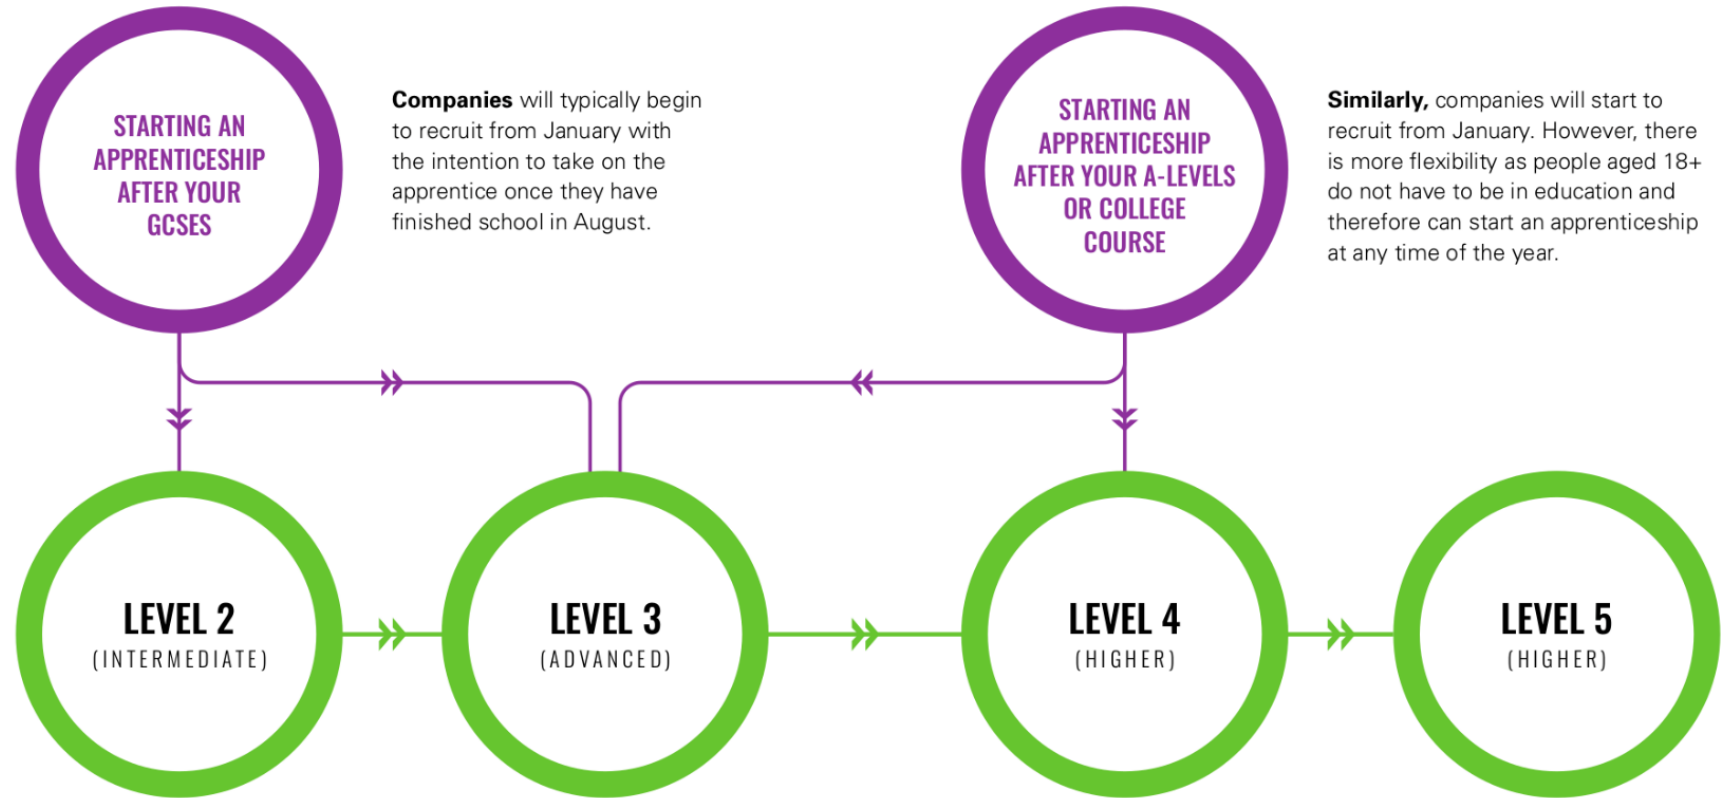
STARTING AN APPRENTICESHIP AFTER YOUR GCSES

Companies will typically begin to recruit from January with the intention to take on the apprentice once they have finished school in August.

STARTING AN APPRENTICESHIP AFTER YOUR A-LEVELS OR COLLEGE COURSE

Similarly, companies will start to recruit from January. However, there is more flexibility as people aged 18+ do not have to be in education and therefore can start an apprenticeship at any time of the year.

LEVEL 2
(INTERMEDIATE)

LEVEL 3
(ADVANCED)

LEVEL 4
(HIGHER)

LEVEL 5
(HIGHER)